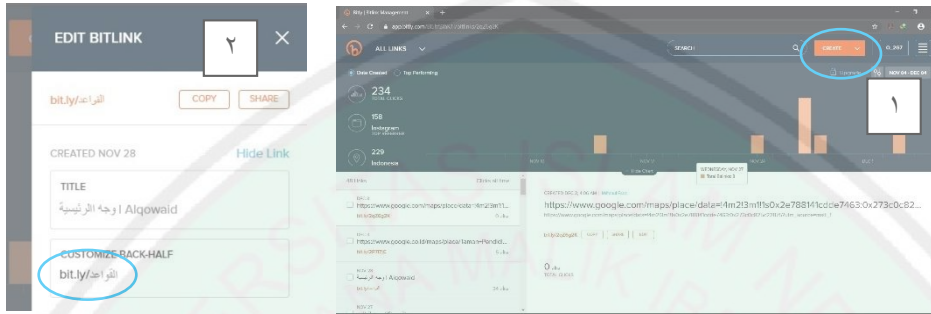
EDIT BITLINK

٢

bit.ly/القواعد

COPY

SHARE

CREATED NOV 28

Hide Link

TITLE

Alqowaid | واجهة الرئيسية

CUSTOMIZE BACK-HALF

bit.ly/القواعد

Bitly | Link Management

ALL LINKS

SEARCH

CREATE

Date Created

Top Performing

NOV 04 - DEC 04

١

234
TOTAL CLICKS

158
Instagram

229
Indonesia

https://www.google.com/maps/place/data=!4m2!3m1!1s0x2e78841cdde7463:0x273c0c82...

https://www.google.com/maps/place/data=!4m2!3m1...

https://www.google.co.id/maps/place/Taman+Pendid...

Alqowaid | واجهة الرئيسية

0
TOTAL CLICKS